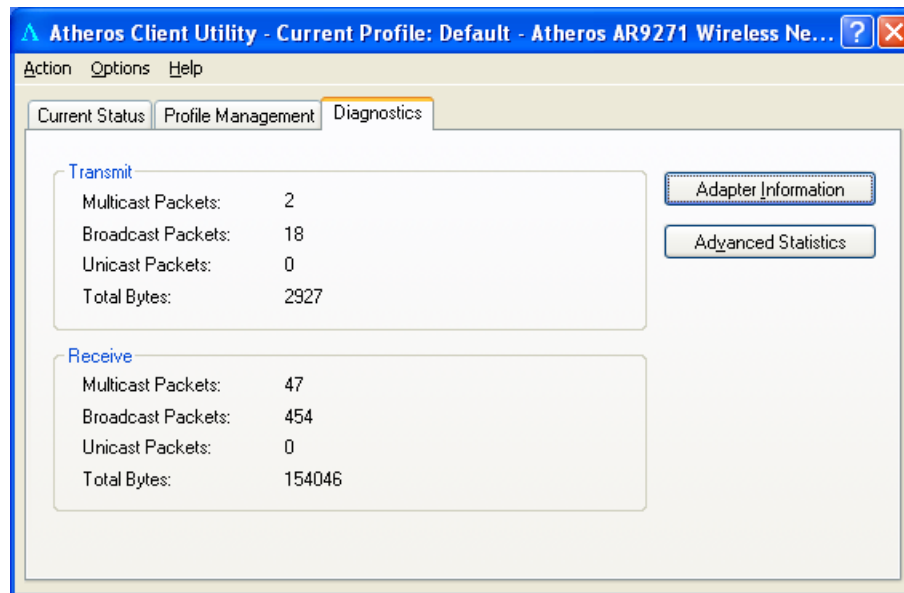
Atheros Client Utility - Current Profile: Default - Atheros AR9271 Wireless Ne... ? X

Action Options Help

Current Status | Profile Management | Diagnostics

Transmit

| | |
|---|---|
| Multicast Packets: | 2 |
| Broadcast Packets: | 18 |
| Unicast Packets: | 0 |
| Total Bytes: | 2927 |

Receive

| | |
|---|---|
| Multicast Packets: | 47 |
| Broadcast Packets: | 454 |
| Unicast Packets: | 0 |
| Total Bytes: | 154046 |

Adapter Information

Advanced Statistics